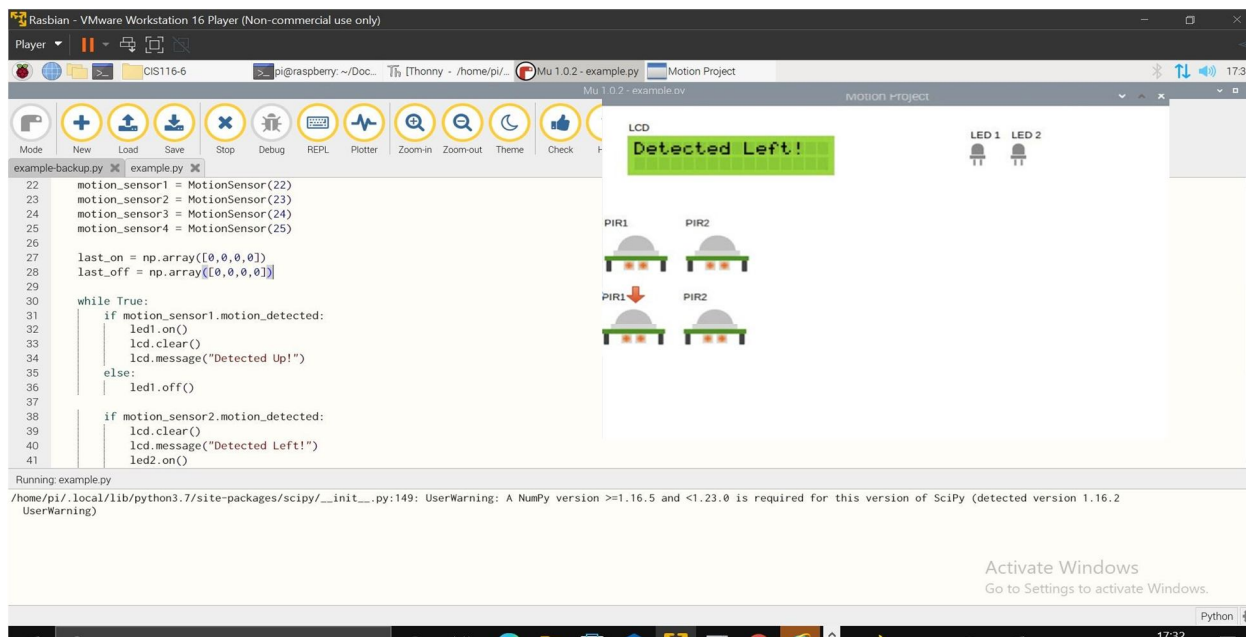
Rasbian - VMware Workstation 16 Player (Non-commercial use only)

Player

CIS116-6

pi@raspberry: ~/Doc...

[Thonny - /home/pi/...

Mu 1.0.2 - example.py

Motion Project

17:3

Mu 1.0.2 - example.py

Motion Project

Mode New Load Save Stop Debug REPL Plotter Zoom-in Zoom-out Theme Check H

example-backup.py example.py

22 motion_sensor1 = MotionSensor(22)
23 motion_sensor2 = MotionSensor(23)
24 motion_sensor3 = MotionSensor(24)
25 motion_sensor4 = MotionSensor(25)
26
27 last_on = np.array([0,0,0,0])
28 last_off = np.array([0,0,0,0])
29
30 while True:
31 if motion_sensor1.motion_detected:
32 led1.on()
33 lcd.clear()
34 lcd.message("Detected Up!")
35 else:
36 led1.off()
37
38 if motion_sensor2.motion_detected:
39 lcd.clear()
40 lcd.message("Detected Left!")
41 led2.on()

LCD

Detected Left!

LED 1 LED 2

PIR1 PIR2

PIR1 PIR2

Running: example.py

/home/pi/.local/lib/python3.7/site-packages/scipy/__init__.py:149: UserWarning: A NumPy version >=1.16.5 and <1.23.0 is required for this version of SciPy (detected version 1.16.2
UserWarning)

Activate Windows
Go to Settings to activate Windows.

Python

17:32